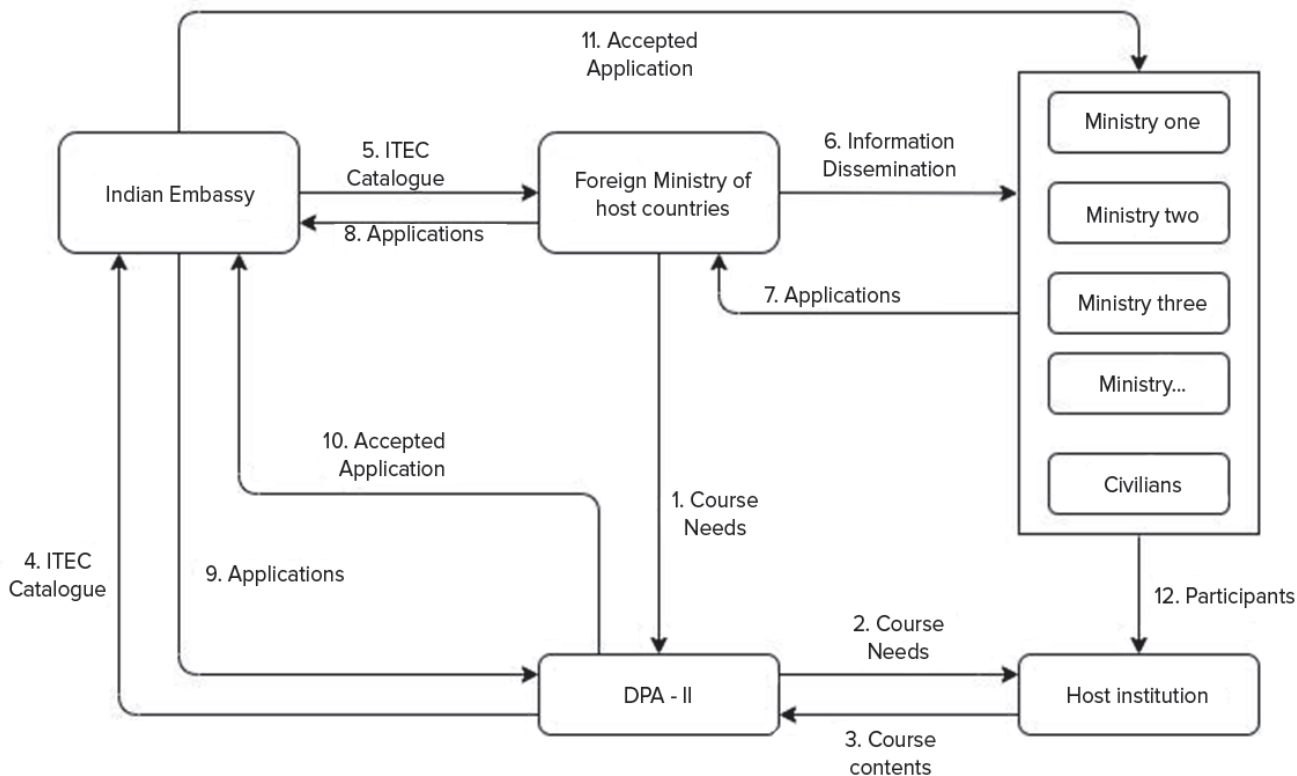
11. Accepted Application

Indian Embassy

5. ITEC Catalogue

8. Applications

Foreign Ministry of host countries

6. Information Dissemination

Ministry one

Ministry two

Ministry three

Ministry...

Civilians

7. Applications

10. Accepted Application

1. Course Needs

4. ITEC Catalogue

9. Applications

12. Participants

2. Course Needs

DPA - II

Host institution

3. Course contents